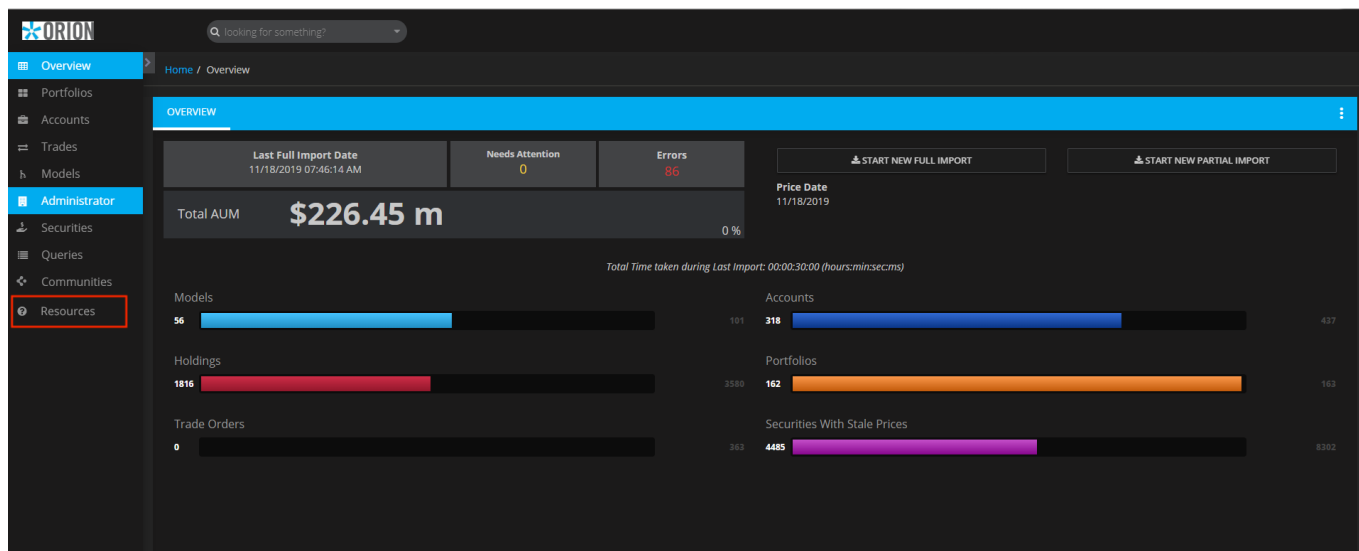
ORION

looking for something?

Overview
Portfolios
Accounts
Trades
Models
Administrator
Securities
Queries
Communities
Resources

Home / Overview

OVERVIEW

Last Full Import Date
11/18/2019 07:46:14 AM

Needs Attention
0

Errors
86

Total AUM $226.45 m

0 %

START NEW FULL IMPORT

START NEW PARTIAL IMPORT

Price Date
11/18/2019

Total Time taken during Last Import: 00:00:30:00 (hours:min:sec:ms)

Models
56 101

Accounts
318 437

Holdings
1816 3580

Portfolios
162 163

Trade Orders
0 363

Securities With Stale Prices
4485 8302